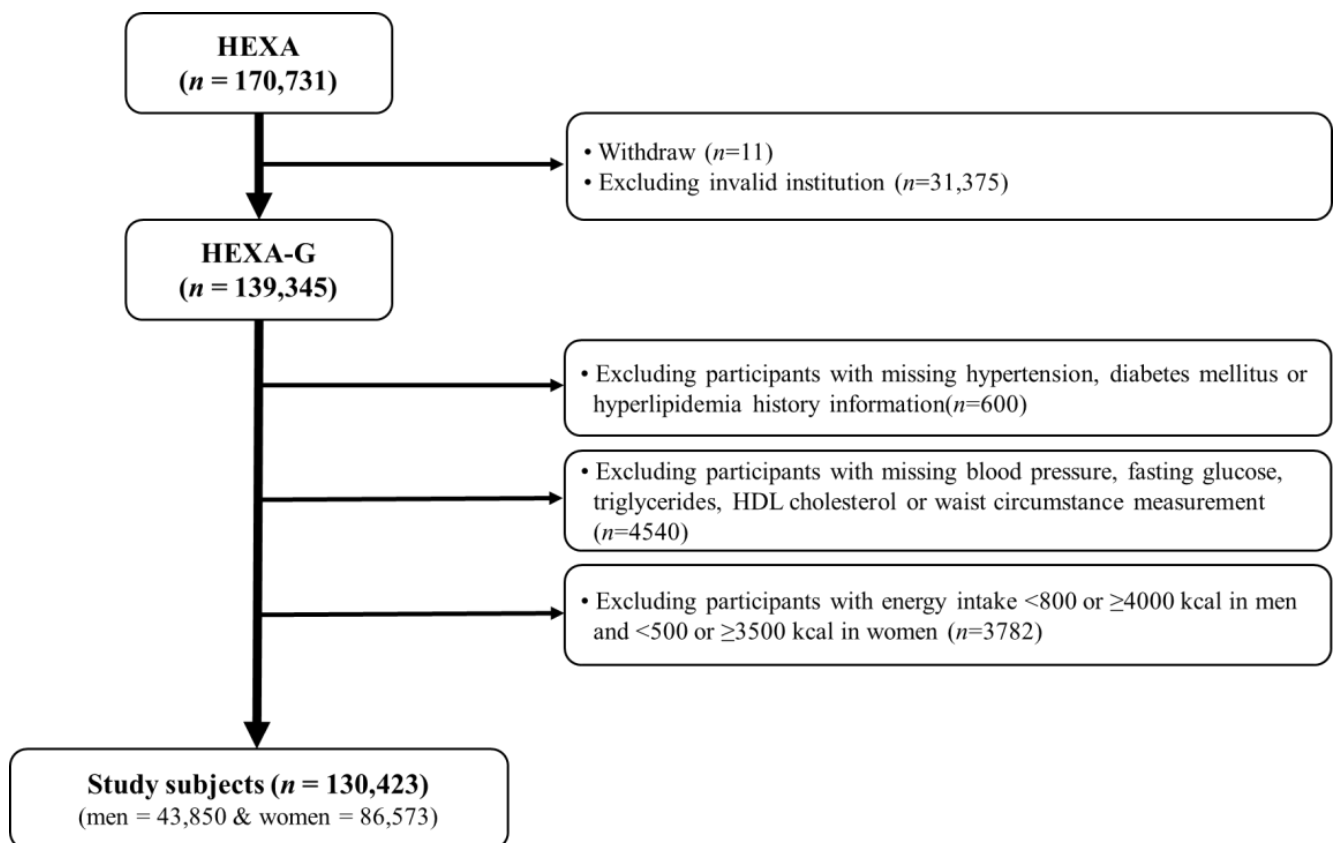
HEXA
($n$ = 170,731)

• Withdraw ($n$=11)
• Excluding invalid institution ($n$=31,375)

HEXA-G
($n$ = 139,345)

• Excluding participants with missing hypertension, diabetes mellitus or hyperlipidemia history information($n$=600)

• Excluding participants with missing blood pressure, fasting glucose, triglycerides, HDL cholesterol or waist circumstance measurement ($n$=4540)

• Excluding participants with energy intake <800 or ≥4000 kcal in men and <500 or ≥3500 kcal in women ($n$=3782)

Study subjects ($n$ = 130,423)
(men = 43,850 & women = 86,573)